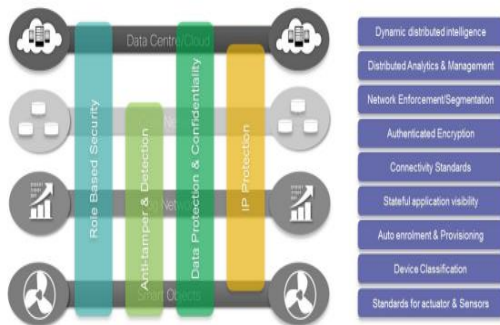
Data Centre/Cloud

Role Based Security

Anti-tamper & Detection

Data Protection & Confidentiality

IP Protection

Se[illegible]

Net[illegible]

Smart Objects

Dynamic distributed intelligence

Distributed Analytics & Management

Network Enforcement/Segmentation

Authenticated Encryption

Connectivity Standards

Stateful application visibility

Auto enrolment & Provisioning

Device Classification

Standards for actuator & Sensors